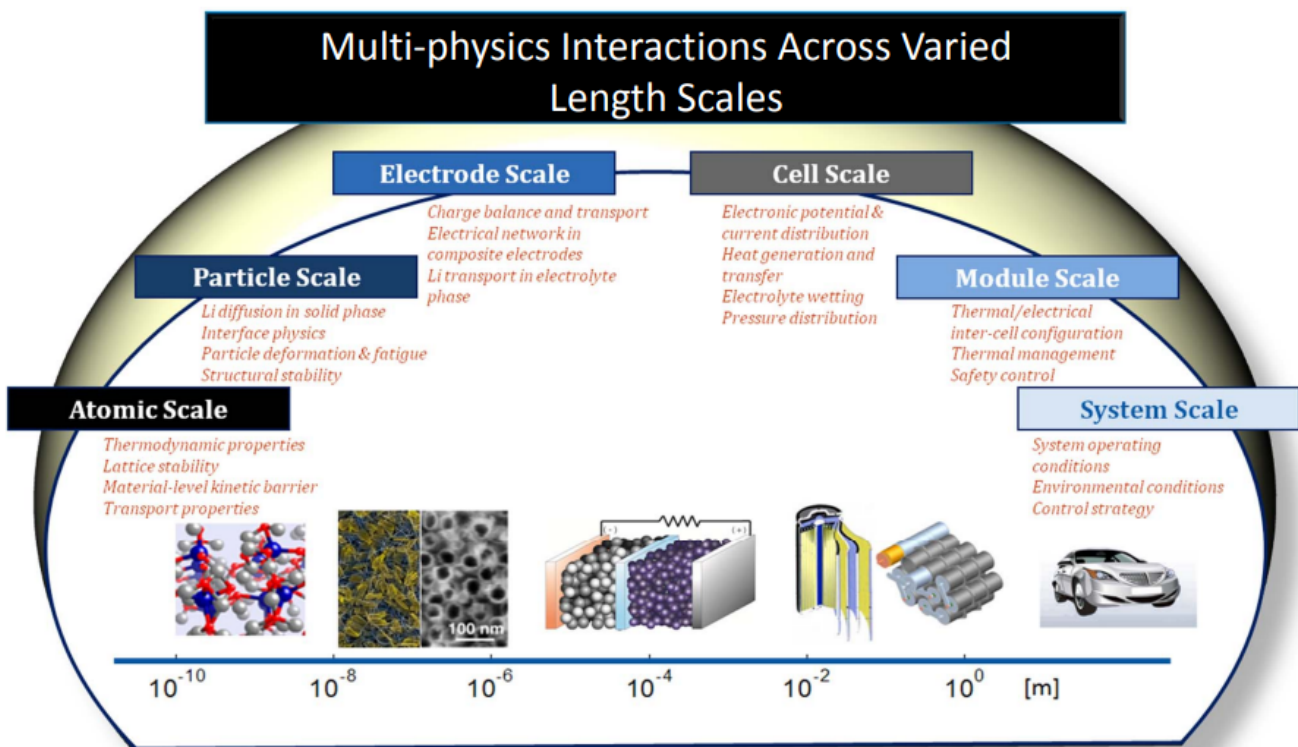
Multi-physics Interactions Across Varied Length Scales

Electrode Scale
Charge balance and transport
Electrical network in composite electrodes
Li transport in electrolyte phase

Cell Scale
Electronic potential & current distribution
Heat generation and transfer
Electrolyte wetting
Pressure distribution

Particle Scale
Li diffusion in solid phase
Interface physics
Particle deformation & fatigue
Structural stability

Module Scale
Thermal/electrical inter-cell configuration
Thermal management
Safety control

Atomic Scale
Thermodynamic properties
Lattice stability
Material-level kinetic barrier
Transport properties

System Scale
System operating conditions
Environmental conditions
Control strategy

100 nm

(-)

(+)

$10^{-10}$ $10^{-8}$ $10^{-6}$ $10^{-4}$ $10^{-2}$ $10^{0}$ [m]